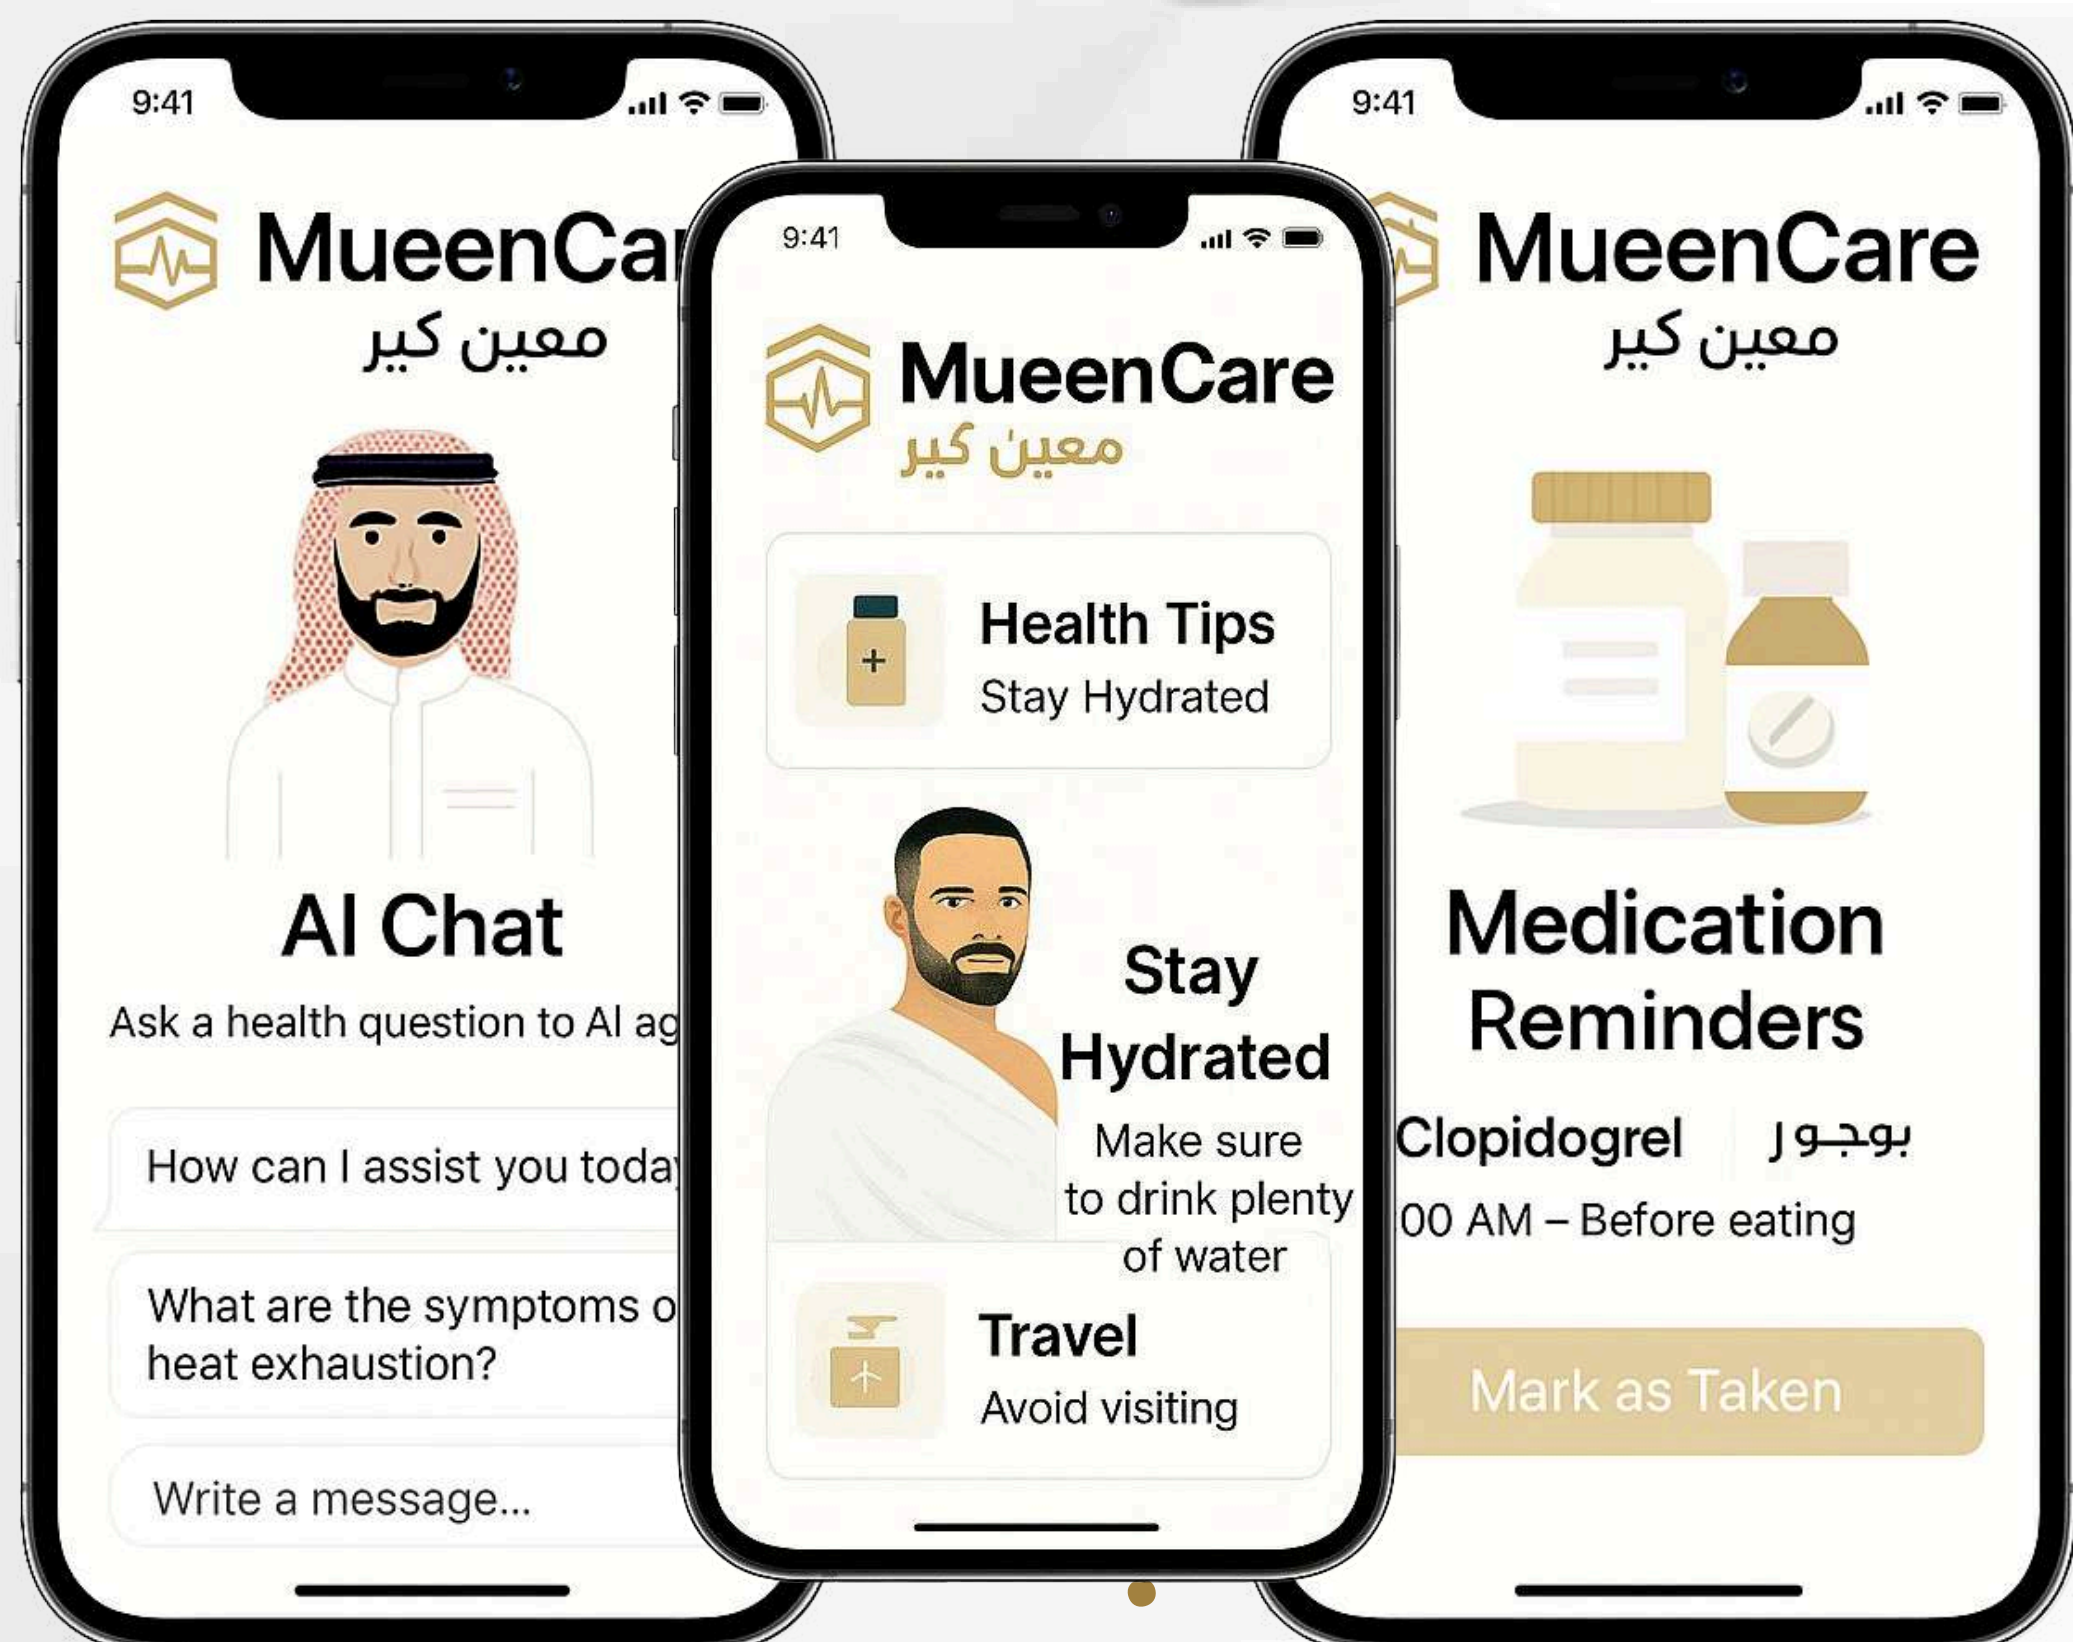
9:41

MueenCar
معين كير

AI Chat

Ask a health question to AI ag

How can I assist you toda

What are the symptoms o heat exhaustion?

Write a message...

9:41

MueenCare
معين كير

Health Tips
Stay Hydrated

Stay Hydrated
Make sure to drink plenty of water

Travel
Avoid visiting

9:41

MueenCare
معين كير

Medication Reminders

Clopidogrel بوجور

00 AM – Before eating

Mark as Taken